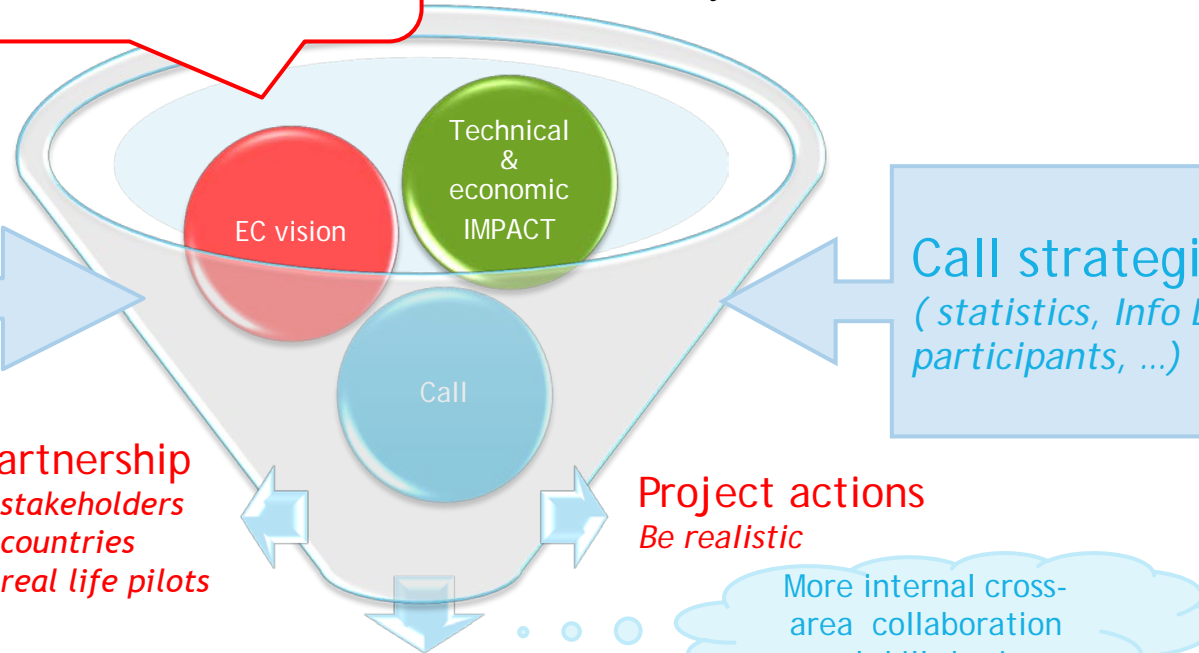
EC vision

Technical & economic IMPACT

Call

Call strategi
( statistics, Info L
participants, …)

artnership
stakeholders
countries
real life pilots

Project actions
Be realistic

More internal cross-area collaboration
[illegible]